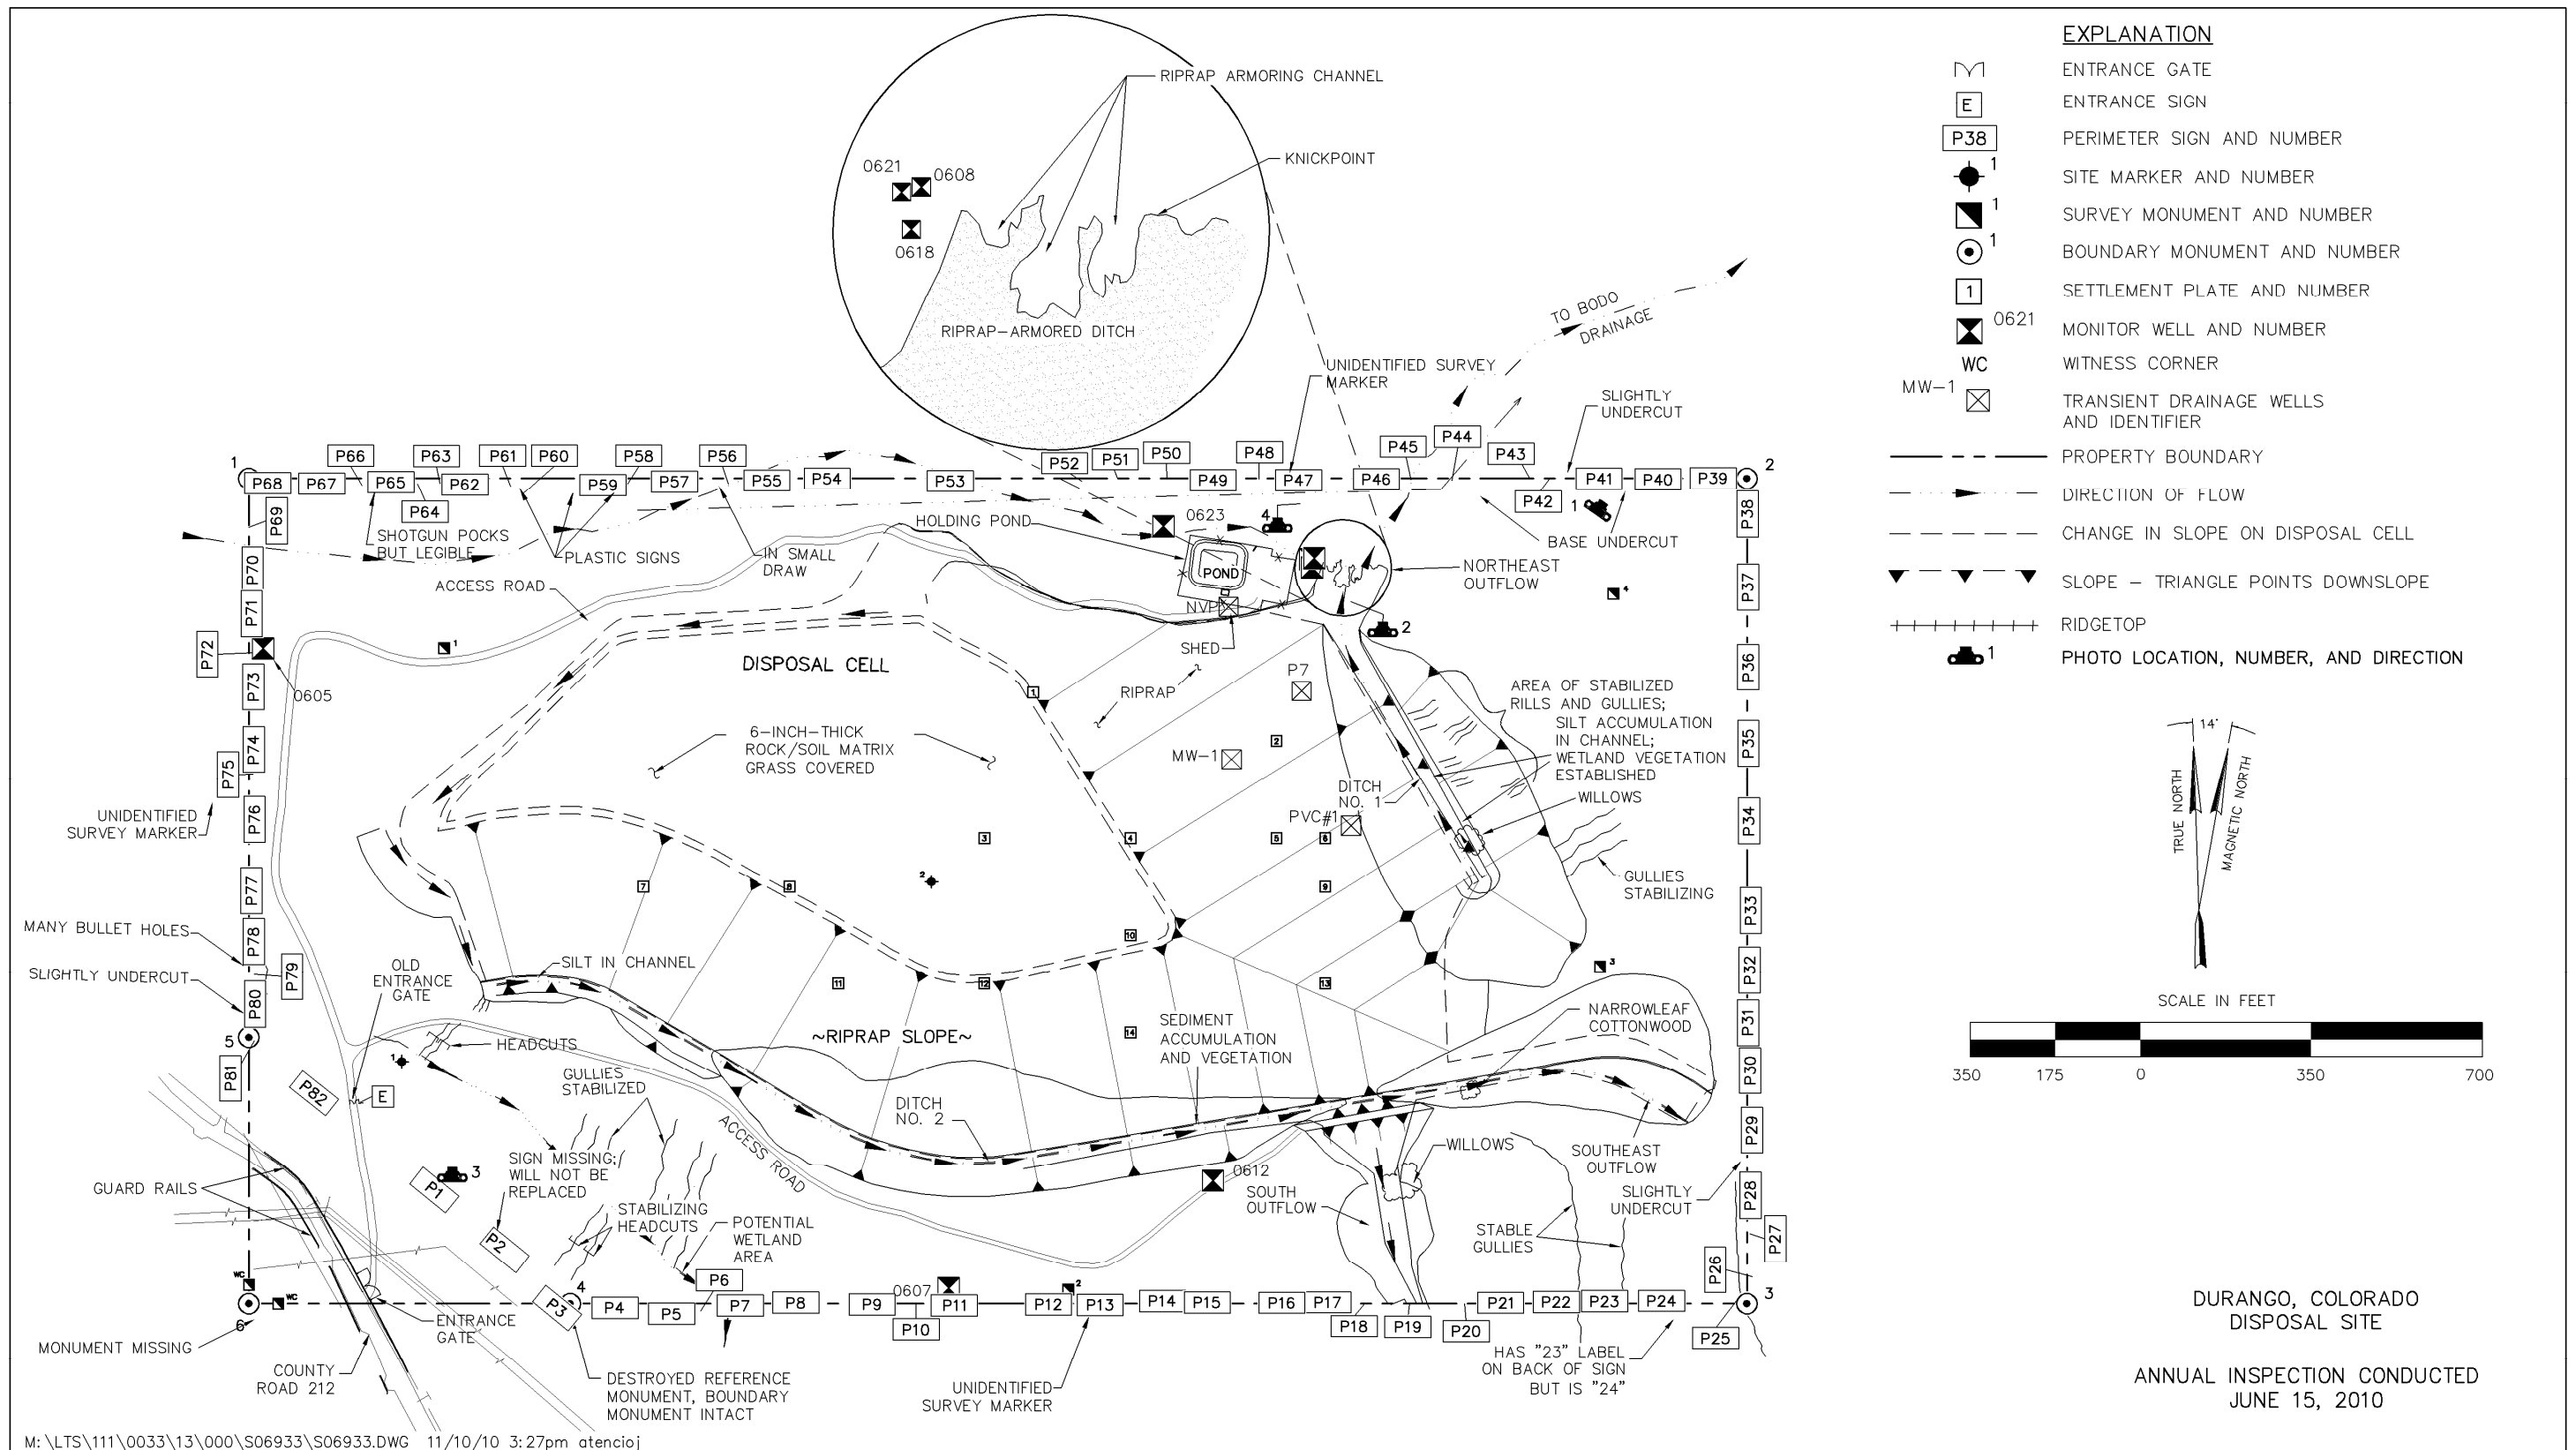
EXPLANATION
ENTRANCE GATE
E ENTRANCE SIGN
P38 PERIMETER SIGN AND NUMBER
1 SITE MARKER AND NUMBER
1 SURVEY MONUMENT AND NUMBER
1 BOUNDARY MONUMENT AND NUMBER
1 SETTLEMENT PLATE AND NUMBER
0621 MONITOR WELL AND NUMBER
WC WITNESS CORNER
MW-1 TRANSIENT DRAINAGE WELLS AND IDENTIFIER
PROPERTY BOUNDARY
DIRECTION OF FLOW
CHANGE IN SLOPE ON DISPOSAL CELL
SLOPE – TRIANGLE POINTS DOWNSLOPE
RIDGETOP
1 PHOTO LOCATION, NUMBER, AND DIRECTION

14°
TRUE NORTH
MAGNETIC NORTH

SCALE IN FEET
350 175 0 350 700

RIPRAP ARMORING CHANNEL
KNICKPOINT
0621 0608
0618
RIPRAP-ARMORED DITCH

TO BODO DRAINAGE
UNIDENTIFIED SURVEY MARKER
SLIGHTLY UNDERCUT
BASE UNDERCUT
P66 P63 P61 P60 P58 P56 P52 P51 P50 P48 P45 P44 P43
1 P68 P67 P65 P62 P59 P57 P55 P54 P53 P49 P47 P46 P42 P41 P40 P39 2
P64
P69
SHOTGUN POCKS BUT LEGIBLE
PLASTIC SIGNS
IN SMALL DRAW
HOLDING POND
0623
4
POND
NVP
SHED
NORTHEAST OUTFLOW
2
1
P38
P37
P36
P35
P34
P33
P32
P31
P30
P29
P28
P27
P26
P25
3
P70
P71
P72
0605
P73
P74
P75
P76
P77
P78
P79
P80
P81
P82
5
ACCESS ROAD
DISPOSAL CELL
6-INCH-THICK ROCK/SOIL MATRIX GRASS COVERED
RIPRAP
P7
MW-1
DITCH NO. 1
PVC#1
AREA OF STABILIZED RILLS AND GULLIES;
SILT ACCUMULATION IN CHANNEL;
WETLAND VEGETATION ESTABLISHED
WILLOWS
GULLIES STABILIZING
UNIDENTIFIED SURVEY MARKER
MANY BULLET HOLES
SLIGHTLY UNDERCUT
SILT IN CHANNEL
OLD ENTRANCE GATE
HEADCUTS
~RIPRAP SLOPE~
SEDIMENT ACCUMULATION AND VEGETATION
NARROWLEAF COTTONWOOD
GULLIES STABILIZED
ACCESS ROAD
DITCH NO. 2
0612
SOUTH OUTFLOW
WILLOWS
SOUTHEAST OUTFLOW
SLIGHTLY UNDERCUT
STABLE GULLIES
E
P1
3
SIGN MISSING; WILL NOT BE REPLACED
P2
STABILIZING HEADCUTS
POTENTIAL WETLAND AREA
GUARD RAILS
P6
P3 4 P4 P5 P7 P8 P9 0607 P11 P12 P13 P14 P15 P16 P17 P21 P22 P23 P24
P10 P18 P19 P20
MONUMENT MISSING
6
ENTRANCE GATE
COUNTY ROAD 212
DESTROYED REFERENCE MONUMENT, BOUNDARY MONUMENT INTACT
UNIDENTIFIED SURVEY MARKER
HAS "23" LABEL ON BACK OF SIGN BUT IS "24"

DURANGO, COLORADO DISPOSAL SITE

ANNUAL INSPECTION CONDUCTED JUNE 15, 2010

M:\LTS\111\0033\13\000\S06933\S06933.DWG 11/10/10 3:27pm atencioj